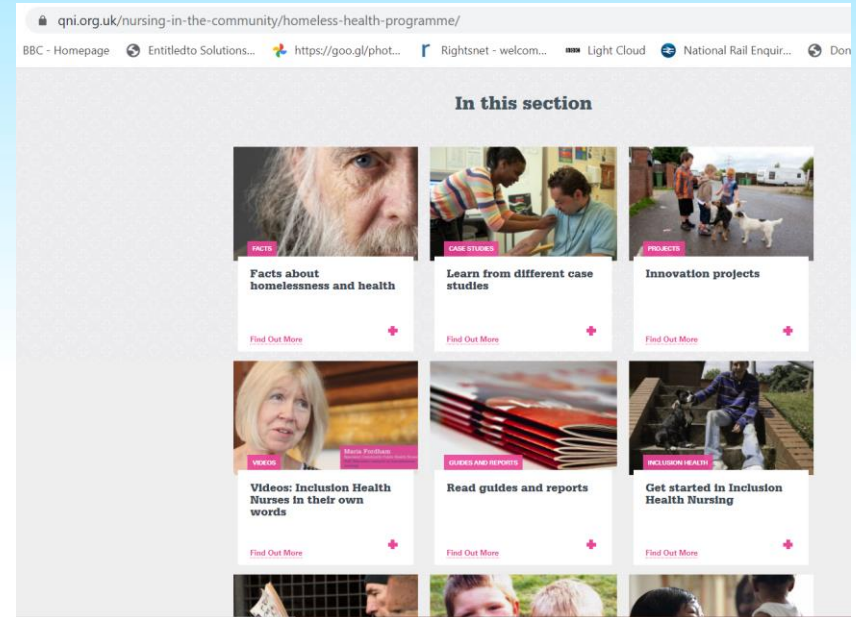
qni.org.uk/nursing-in-the-community/homeless-health-programme/

BBC - Homepage Entitledto Solutions... https://goo.gl/phot... Rightsnet - welcom... Light Cloud National Rail Enquir... Don

In this section

FACTS
Facts about homelessness and health
Find Out More

CASE STUDIES
Learn from different case studies
Find Out More

PROJECTS
Innovation projects
Find Out More

VIDEOS
Maria Fordham
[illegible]
Videos: Inclusion Health Nurses in their own words
Find Out More

GUIDES AND REPORTS
Read guides and reports
Find Out More

INCLUSION HEALTH
Get started in Inclusion Health Nursing
Find Out More